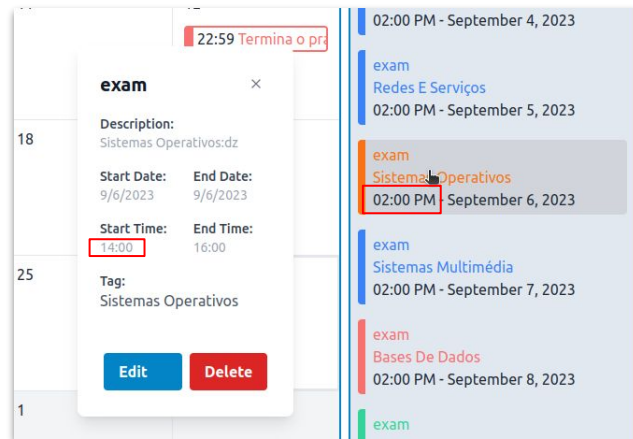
22:59 Termina o pra

18

25

1

exam
×
Description:
Sistemas Operativos:dz
Start Date:
9/6/2023
End Date:
9/6/2023
Start Time:
14:00
End Time:
16:00
Tag:
Sistemas Operativos
Edit
Delete

02:00 PM - September 4, 2023

exam
Redes E Serviços
02:00 PM - September 5, 2023

exam
Sistemas Operativos
02:00 PM - September 6, 2023

exam
Sistemas Multimédia
02:00 PM - September 7, 2023

exam
Bases De Dados
02:00 PM - September 8, 2023

exam